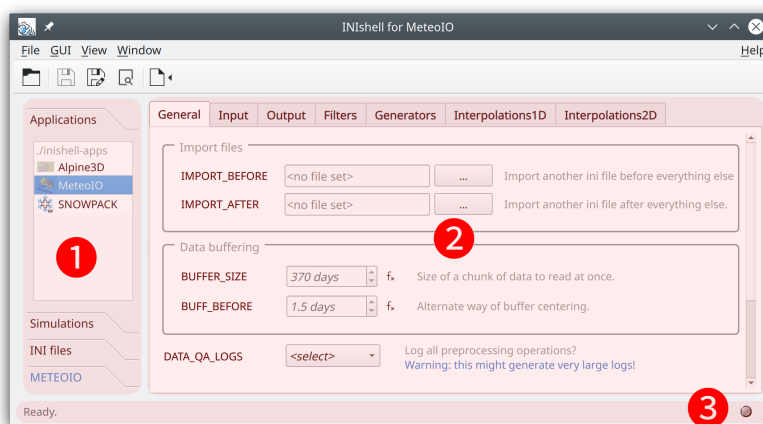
INIshell for MeteoIO

File GUI View Window

Help

Applications

./inishell-apps
Alpine3D
MeteoIO
SNOWPACK

1

Simulations

INI files

METEOIO

General Input Output Filters Generators Interpolations1D Interpolations2D

Import files

IMPORT_BEFORE <no file set> ... Import another ini file before everything else

IMPORT_AFTER <no file set> ... Import another ini file after everything else.

2

Data buffering

BUFFER_SIZE 370 days $f_x$ Size of a chunk of data to read at once.

BUFF_BEFORE 1.5 days $f_x$ Alternate way of buffer centering.

DATA_QA_LOGS <select> Log all preprocessing operations?
Warning: this might generate very large logs!

Ready.

3